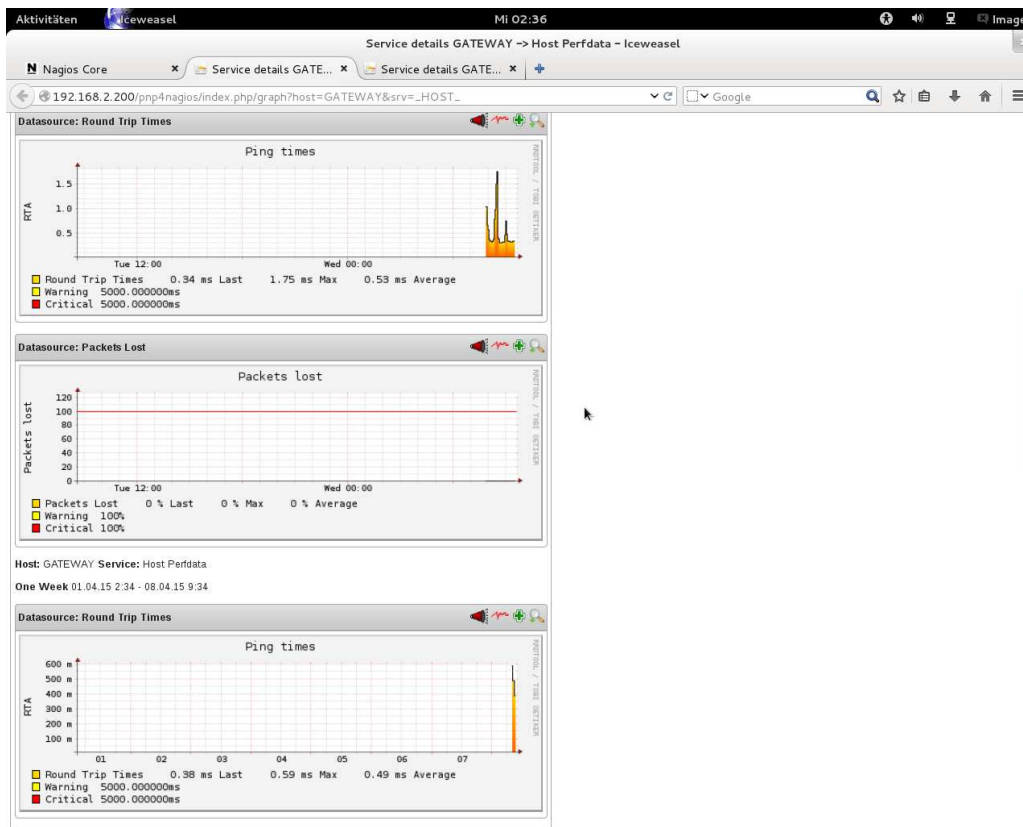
Aktivitäten Iceweasel Mi 02:36 Image

Service details GATEWAY -> Host Perfdata - Iceweasel

Nagios Core × Service details GATE... × Service details GATE... ×

192.168.2.200/pnp4nagios/index.php/graph?host=GATEWAY&srv=_HOST_ Google

Datasource: Round Trip Times

Ping times

RTA

1.5
1.0
0.5

Tue 12:00 Wed 00:00

RRDTOOL / TOBI OETIKER

Round Trip Times 0.34 ms Last 1.75 ms Max 0.53 ms Average
Warning 5000.000000ms
Critical 5000.000000ms

Datasource: Packets Lost

Packets lost

Packets lost

120
100
80
60
40
20
0

Tue 12:00 Wed 00:00

RRDTOOL / TOBI OETIKER

Packets Lost 0 % Last 0 % Max 0 % Average
Warning 100%
Critical 100%

Host: GATEWAY Service: Host Perfdata

One Week 01.04.15 2:34 - 08.04.15 9:34

Datasource: Round Trip Times

Ping times

RTA

600 m
500 m
400 m
300 m
200 m
100 m

01 02 03 04 05 06 07

RRDTOOL / TOBI OETIKER

Round Trip Times 0.38 ms Last 0.59 ms Max 0.49 ms Average
Warning 5000.000000ms
Critical 5000.000000ms